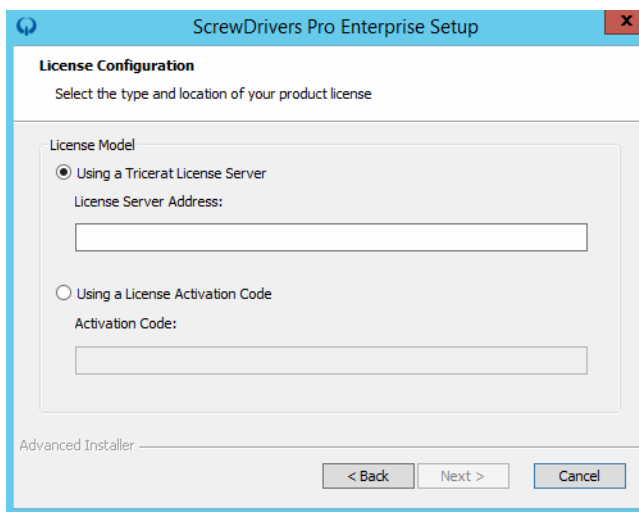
ScrewDrivers Pro Enterprise Setup

x

License Configuration

Select the type and location of your product license

License Model

Using a Tricerat License Server

License Server Address:

Using a License Activation Code

Activation Code:

Advanced Installer

< Back

Next >

Cancel